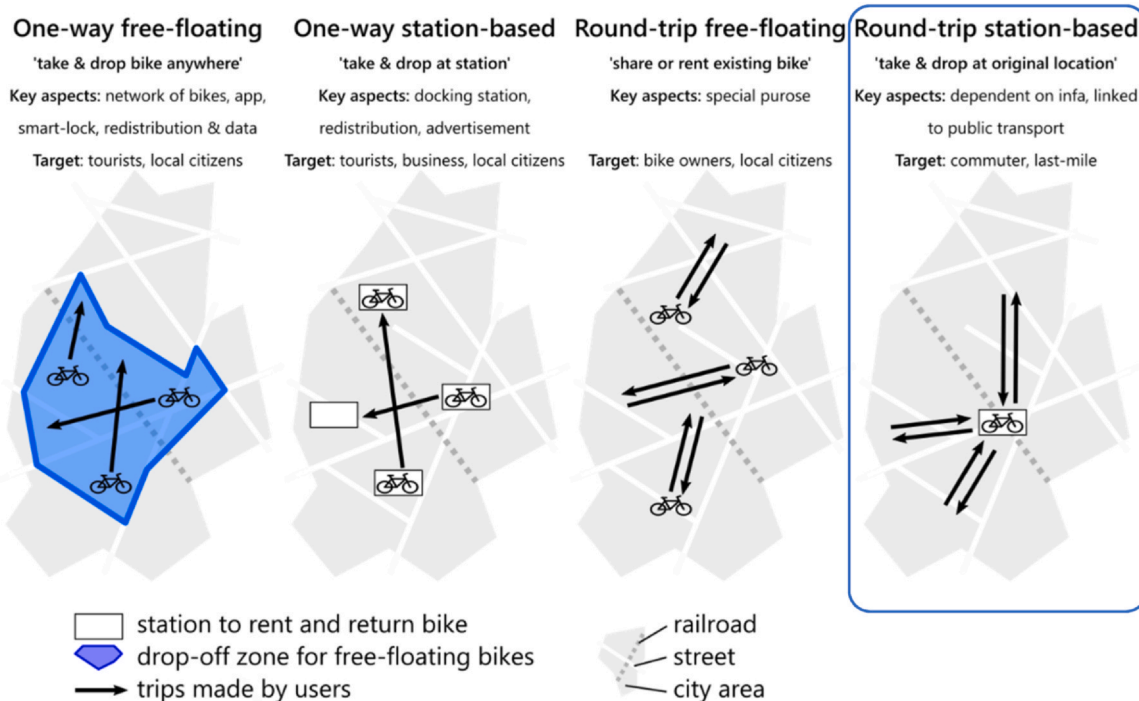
One-way free-floating
'take & drop bike anywhere'
Key aspects: network of bikes, app, smart-lock, redistribution & data
Target: tourists, local citizens

One-way station-based
'take & drop at station'
Key aspects: docking station, redistribution, advertisement
Target: tourists, business, local citizens

Round-trip free-floating
'share or rent existing bike'
Key aspects: special purose
Target: bike owners, local citizens

Round-trip station-based
'take & drop at original location'
Key aspects: dependent on infa, linked to public transport
Target: commuter, last-mile

station to rent and return bike
drop-off zone for free-floating bikes
trips made by users

railroad
street
city area